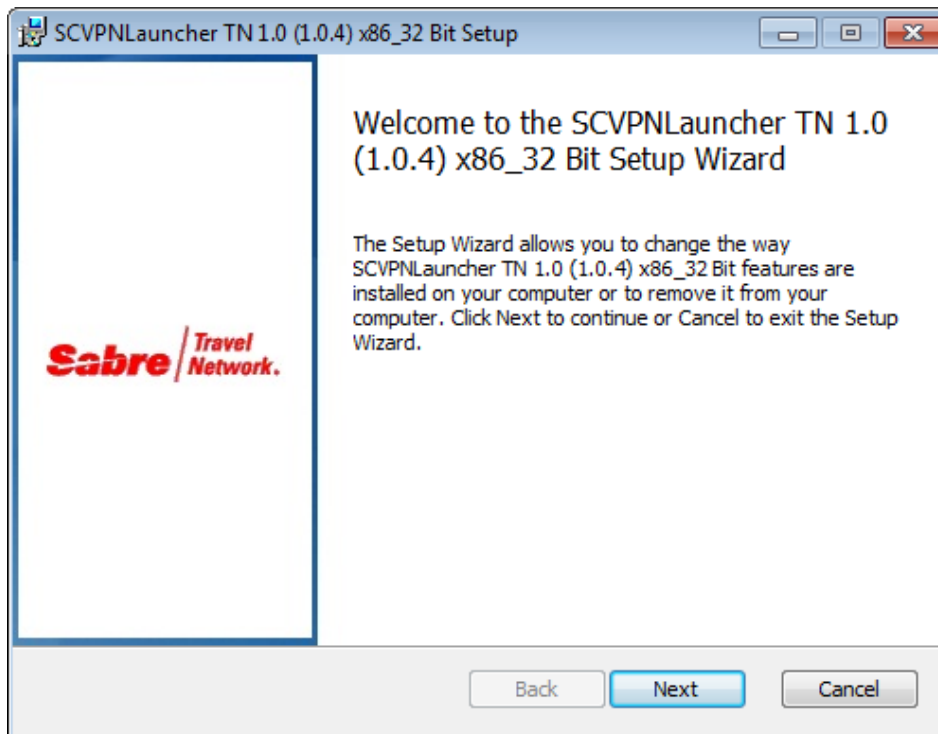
SCVPNLauncher TN 1.0 (1.0.4) x86_32 Bit Setup

Sabre Travel Network.

Welcome to the SCVPNLauncher TN 1.0 (1.0.4) x86_32 Bit Setup Wizard

The Setup Wizard allows you to change the way SCVPNLauncher TN 1.0 (1.0.4) x86_32 Bit features are installed on your computer or to remove it from your computer. Click Next to continue or Cancel to exit the Setup Wizard.

Back Next Cancel